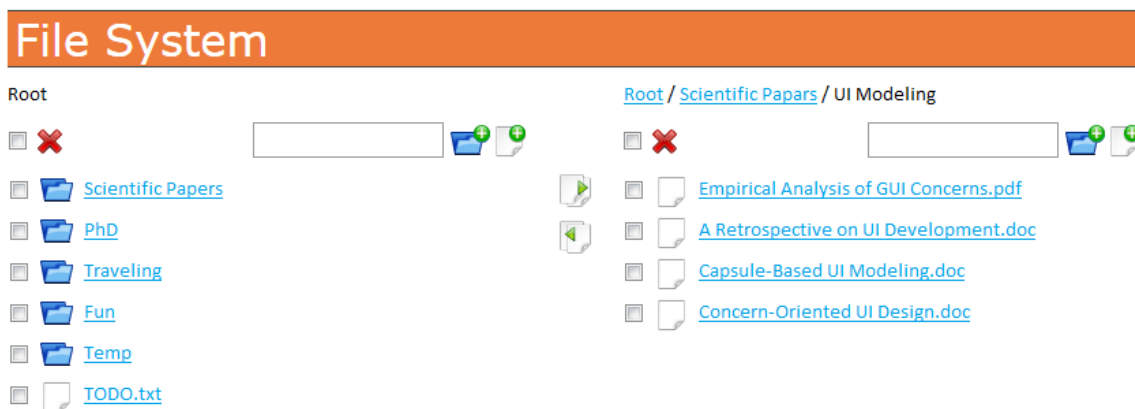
File System

Root

Scientific Papers
PhD
Traveling
Fun
Temp
TODO.txt

Root / Scientific Papars / UI Modeling

Empirical Analysis of GUI Concerns.pdf
A Retrospective on UI Development.doc
Capsule-Based UI Modeling.doc
Concern-Oriented UI Design.doc